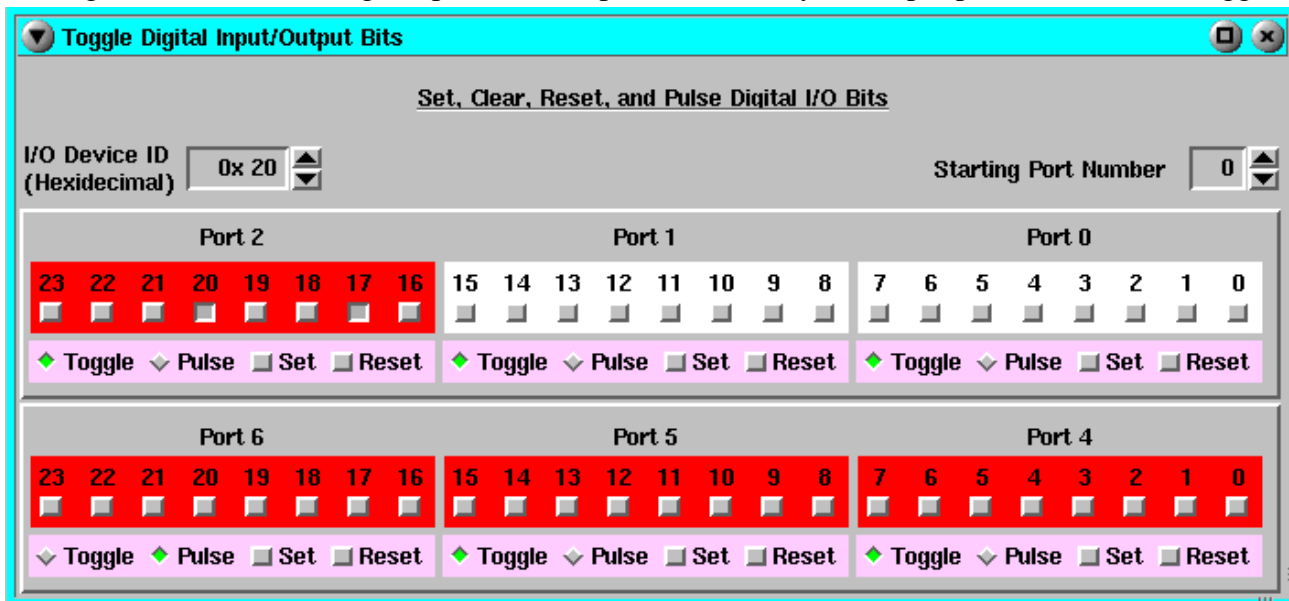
Toggle Digital Input/Output Bits

Set, Clear, Reset, and Pulse Digital I/O Bits

I/O Device ID (Hexidecimal) 0x 20

Starting Port Number 0

Port 2

23 22 21 20 19 18 17 16

Toggle Pulse Set Reset

Port 1

15 14 13 12 11 10 9 8

Toggle Pulse Set Reset

Port 0

7 6 5 4 3 2 1 0

Toggle Pulse Set Reset

Port 6

23 22 21 20 19 18 17 16

Toggle Pulse Set Reset

Port 5

15 14 13 12 11 10 9 8

Toggle Pulse Set Reset

Port 4

7 6 5 4 3 2 1 0

Toggle Pulse Set Reset